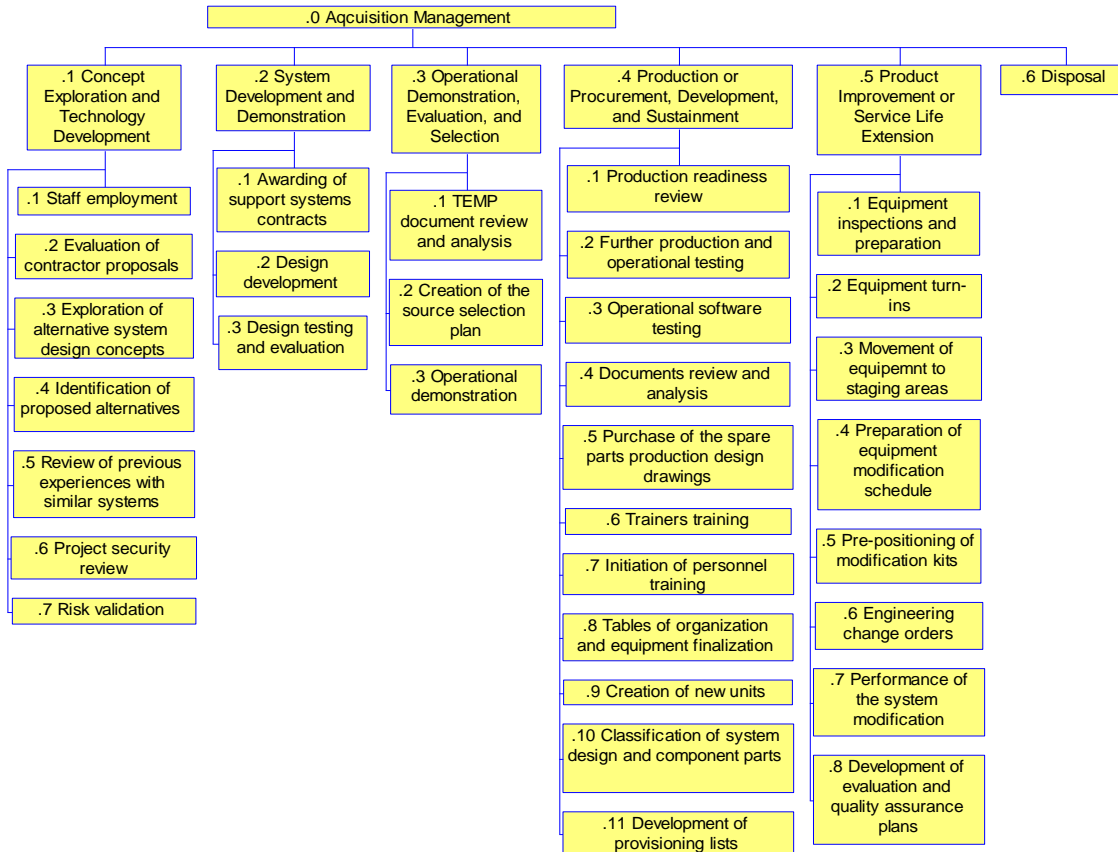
.0 Aqcuisition Management

.1 Concept Exploration and Technology Development

.1 Staff employment

.2 Evaluation of contractor proposals

.3 Exploration of alternative system design concepts

.4 Identification of proposed alternatives

.5 Review of previous experiences with similar systems

.6 Project security review

.7 Risk validation

.2 System Development and Demonstration

.1 Awarding of support systems contracts

.2 Design development

.3 Design testing and evaluation

.3 Operational Demonstration, Evaluation, and Selection

.1 TEMP document review and analysis

.2 Creation of the source selection plan

.3 Operational demonstration

.4 Production or Procurement, Development, and Sustainment

.1 Production readiness review

.2 Further production and operational testing

.3 Operational software testing

.4 Documents review and analysis

.5 Purchase of the spare parts production design drawings

.6 Trainers training

.7 Initiation of personnel training

.8 Tables of organization and equipment finalization

.9 Creation of new units

.10 Classification of system design and component parts

.11 Development of provisioning lists

.5 Product Improvement or Service Life Extension

.1 Equipment inspections and preparation

.2 Equipment turn-ins

.3 Movement of equipemnt to staging areas

.4 Preparation of equipment modification schedule

.5 Pre-positioning of modification kits

.6 Engineering change orders

.7 Performance of the system modification

.8 Development of evaluation and quality assurance plans

.6 Disposal